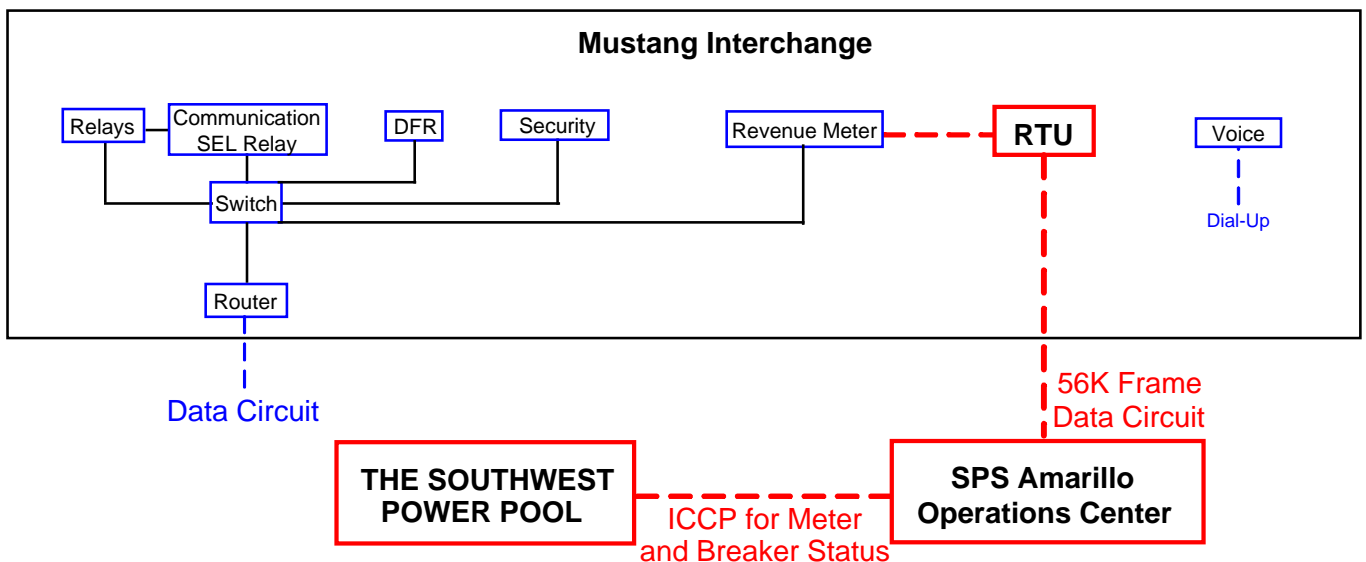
Mustang Interchange

Relays

Communication SEL Relay

DFR

Security

Revenue Meter

RTU

Voice

Switch

Dial-Up

Router

Data Circuit

56K Frame Data Circuit

THE SOUTHWEST POWER POOL

SPS Amarillo Operations Center

ICCP for Meter and Breaker Status